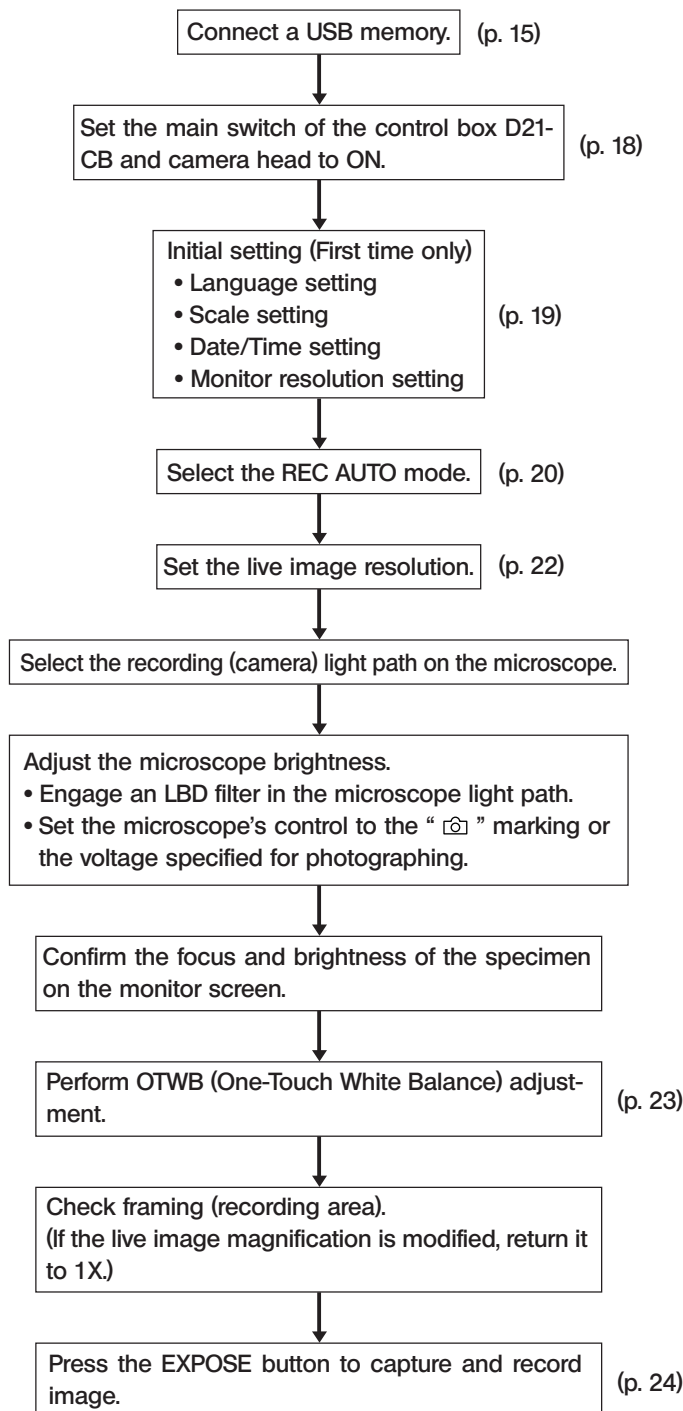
Connect a USB memory. (p. 15)

Set the main switch of the control box D21-CB and camera head to ON. (p. 18)

Initial setting (First time only)
• Language setting
• Scale setting
• Date/Time setting
• Monitor resolution setting
(p. 19)

Select the REC AUTO mode. (p. 20)

Set the live image resolution. (p. 22)

Select the recording (camera) light path on the microscope.

Adjust the microscope brightness.
• Engage an LBD filter in the microscope light path.
• Set the microscope's control to the " 📷 " marking or the voltage specified for photographing.

Confirm the focus and brightness of the specimen on the monitor screen.

Perform OTWB (One-Touch White Balance) adjustment. (p. 23)

Check framing (recording area).
(If the live image magnification is modified, return it to 1X.)

Press the EXPOSE button to capture and record image. (p. 24)